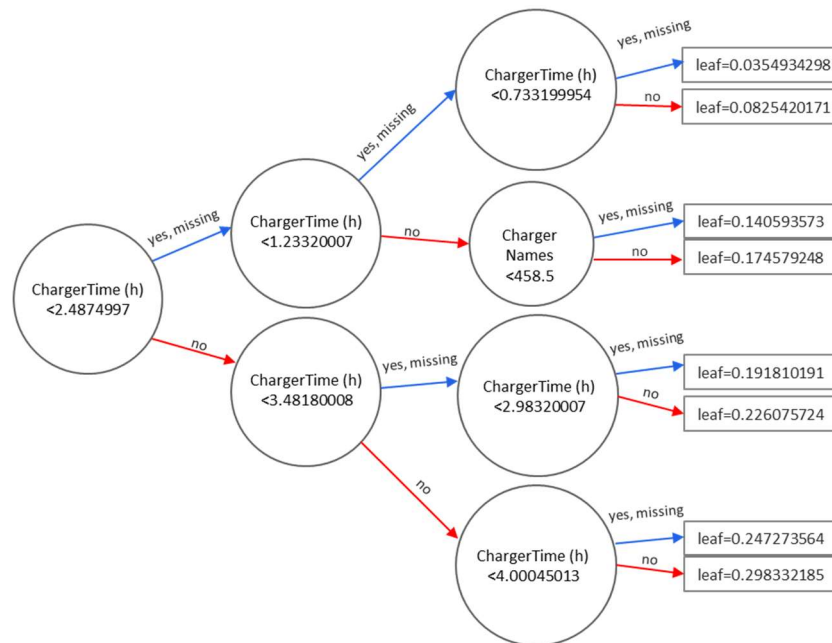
ChargerTime (h)
<2.4874997

yes, missing

ChargerTime (h)
<1.23320007

yes, missing

ChargerTime (h)
<0.733199954

yes, missing

leaf=0.0354934298

no

leaf=0.0825420171

no

Charger
Names
<458.5

yes, missing

leaf=0.140593573

no

leaf=0.174579248

no

ChargerTime (h)
<3.48180008

yes, missing

ChargerTime (h)
<2.98320007

yes, missing

leaf=0.191810191

no

leaf=0.226075724

no

ChargerTime (h)
<4.00045013

yes, missing

leaf=0.247273564

no

leaf=0.298332185